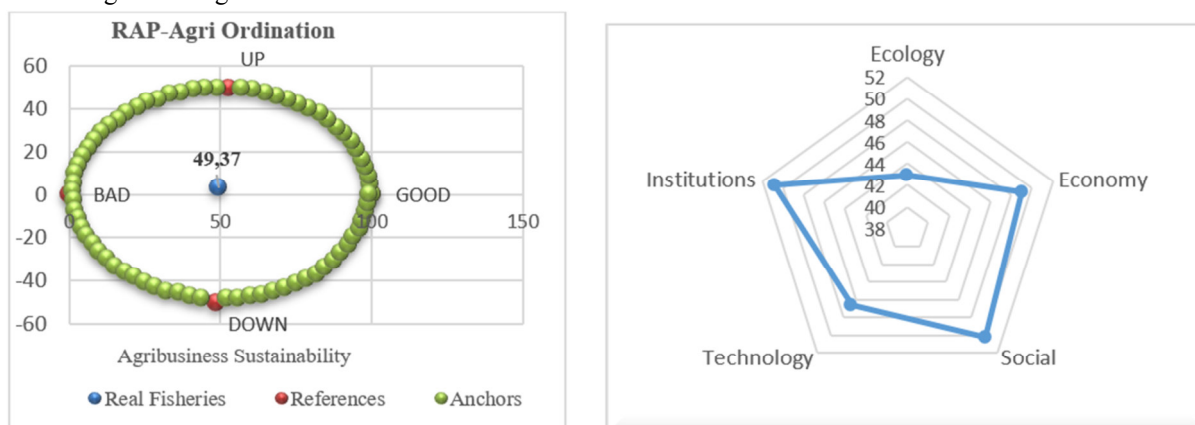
RAP-Agri Ordination

UP

60
40
20
0
-20
-40
-60

49,37

BAD

GOOD

DOWN

0
50
100
150

Agribusiness Sustainability

Real Fisheries
References
Anchors

Ecology
52
50
48
46
44
42
40
38

Institutions
Economy
Technology
Social